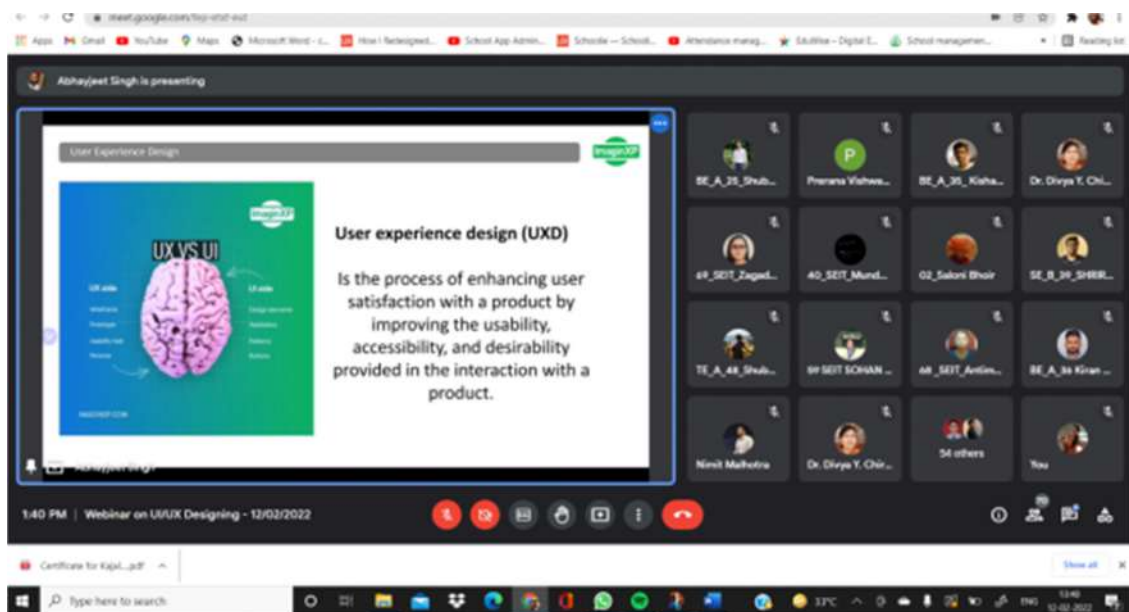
meet.google.com/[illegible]

Apps Gmail YouTube Maps Microsoft Word - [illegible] How I Redesigned... School App Admin... Schoolie — School... Attendance manag... EduWise - Digital E... School managemen... Reading list

Abhayjeet Singh is presenting

User Experience Design

ImaginXP

ImaginXP

UX VS UI

UX side

UI side

User experience design (UXD)

Is the process of enhancing user satisfaction with a product by improving the usability, accessibility, and desirability provided in the interaction with a product.

Abhayjeet Singh

BE_A_25_Shub...

P

Prerana Vishwa...

BE_A_35_Kisha...

Dr. Divya Y. Chi...

69_SEIT_Zagad...

40_SEIT_Mund...

02_Saloni Bhoir

SE_B_39_SHRIR...

TE_A_48_Shub...

59 SEIT SOHAN ...

48_SEIT_Antim...

BE_A_34 Kiran ...

Nimit Malhotra

Dr. Divya Y. Chir...

54 others

You

1:40 PM | Webinar on UI/UX Designing - 12/02/2022

Certificate for Kajal....pdf

Show all

Type here to search

33°C

ENG

12:40
12-02-2022